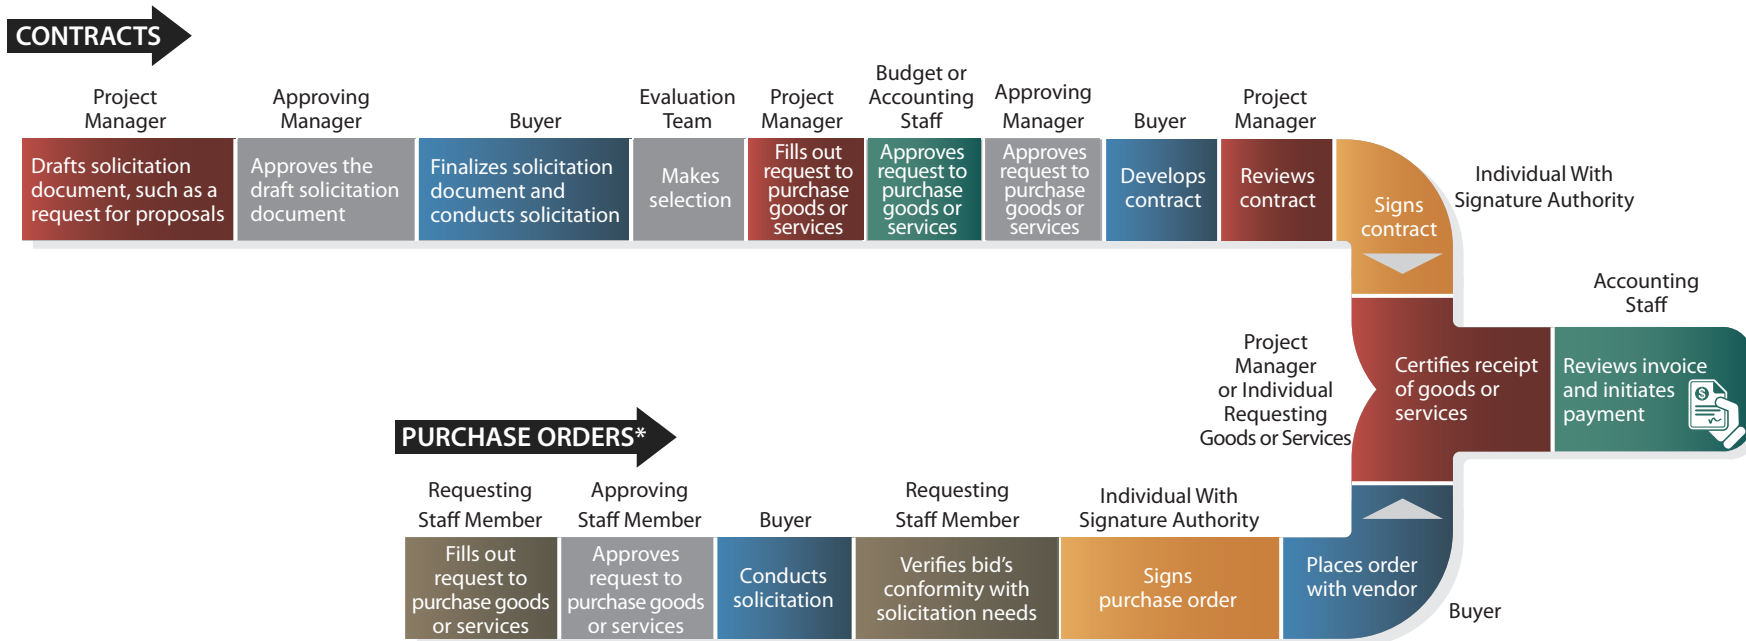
CONTRACTS

Project Manager
Drafts solicitation document, such as a request for proposals

Approving Manager
Approves the draft solicitation document

Buyer
Finalizes solicitation document and conducts solicitation

Evaluation Team
Makes selection

Project Manager
Fills out request to purchase goods or services

Budget or Accounting Staff
Approves request to purchase goods or services

Approving Manager
Approves request to purchase goods or services

Buyer
Develops contract

Project Manager
Reviews contract

Individual With Signature Authority
Signs contract

Project Manager or Individual Requesting Goods or Services
Certifies receipt of goods or services

Accounting Staff
Reviews invoice and initiates payment

PURCHASE ORDERS*

Requesting Staff Member
Fills out request to purchase goods or services

Approving Staff Member
Approves request to purchase goods or services

Buyer
Conducts solicitation

Requesting Staff Member
Verifies bid's conformity with solicitation needs

Individual With Signature Authority
Signs purchase order

Buyer
Places order with vendor